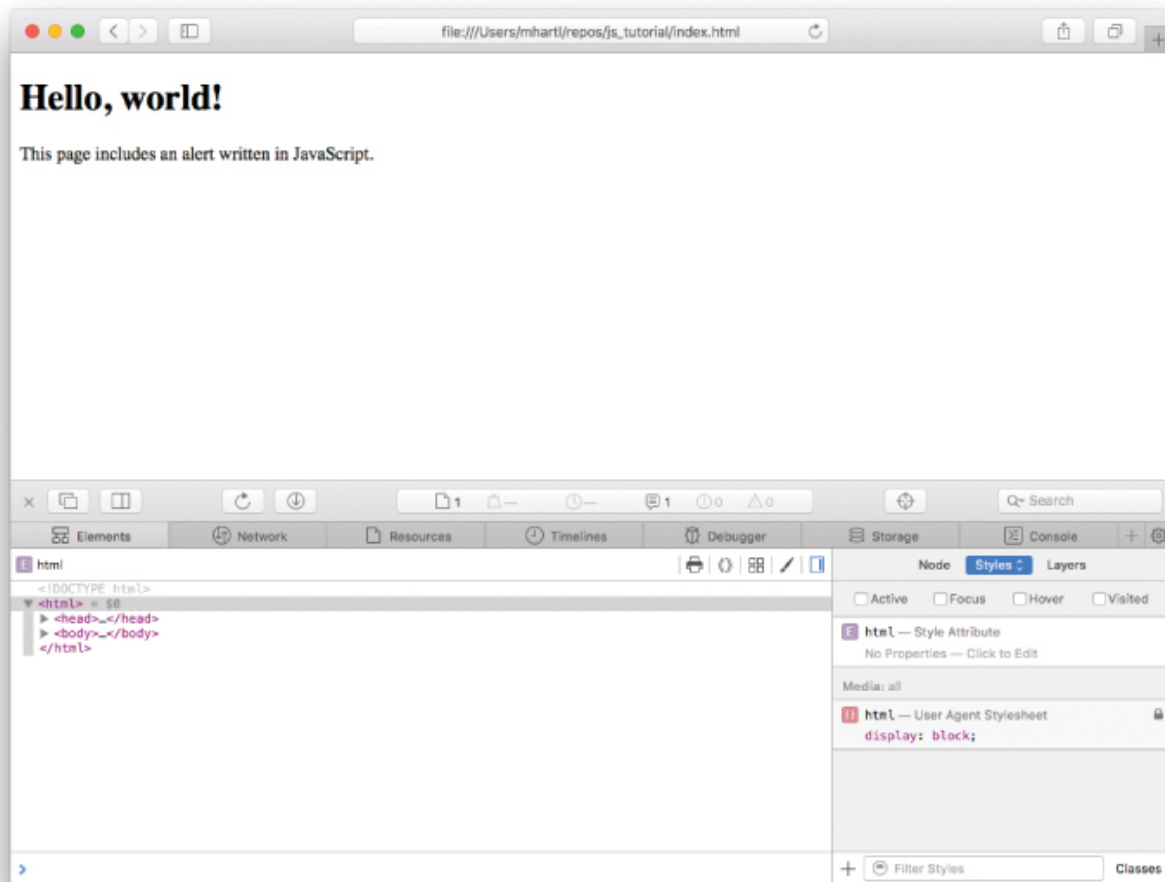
file:///Users/mhartl/repos/js_tutorial/index.html

Hello, world!

This page includes an alert written in JavaScript.

× 1 — — 1 0 0 Search

Elements Network Resources Timelines Debugger Storage Console

E html

<!DOCTYPE html>
<html> = $0
<head>…</head>
<body>…</body>
</html>

Node Styles Layers

Active Focus Hover Visited

E html — Style Attribute
No Properties — Click to Edit

Media: all

html — User Agent Stylesheet
display: block;

Filter Styles Classes